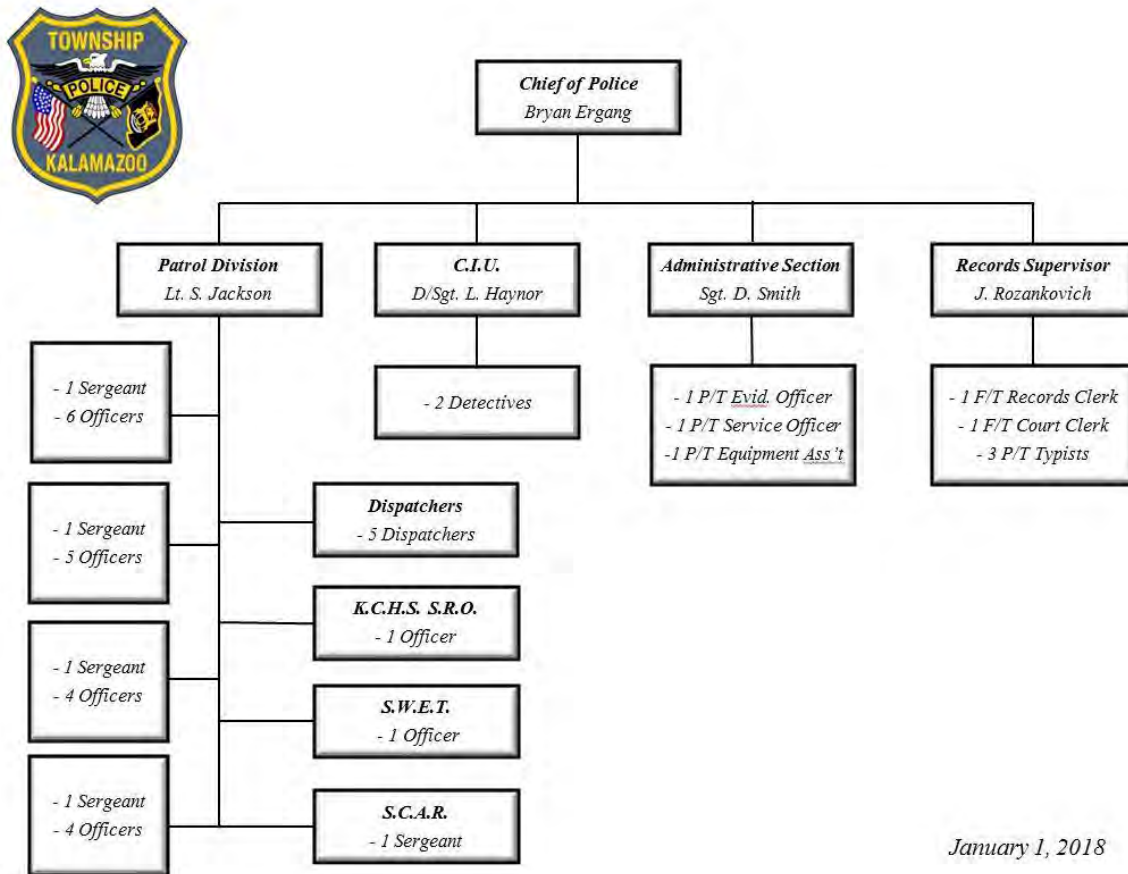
TOWNSHIP
POLICE
KALAMAZOO

Chief of Police
Bryan Ergang

Patrol Division
Lt. S. Jackson

C.I.U.
D/Sgt. L. Haynor

Administrative Section
Sgt. D. Smith

Records Supervisor
J. Rozankovich

- 1 Sergeant
- 6 Officers

- 2 Detectives

- 1 P/T Evid. Officer
- 1 P/T Service Officer
-1 P/T Equipment Ass't

- 1 F/T Records Clerk
- 1 F/T Court Clerk
- 3 P/T Typists

- 1 Sergeant
- 5 Officers

Dispatchers
- 5 Dispatchers

K.C.H.S. S.R.O.
- 1 Officer

- 1 Sergeant
- 4 Officers

S.W.E.T.
- 1 Officer

- 1 Sergeant
- 4 Officers

S.C.A.R.
- 1 Sergeant

January 1, 2018